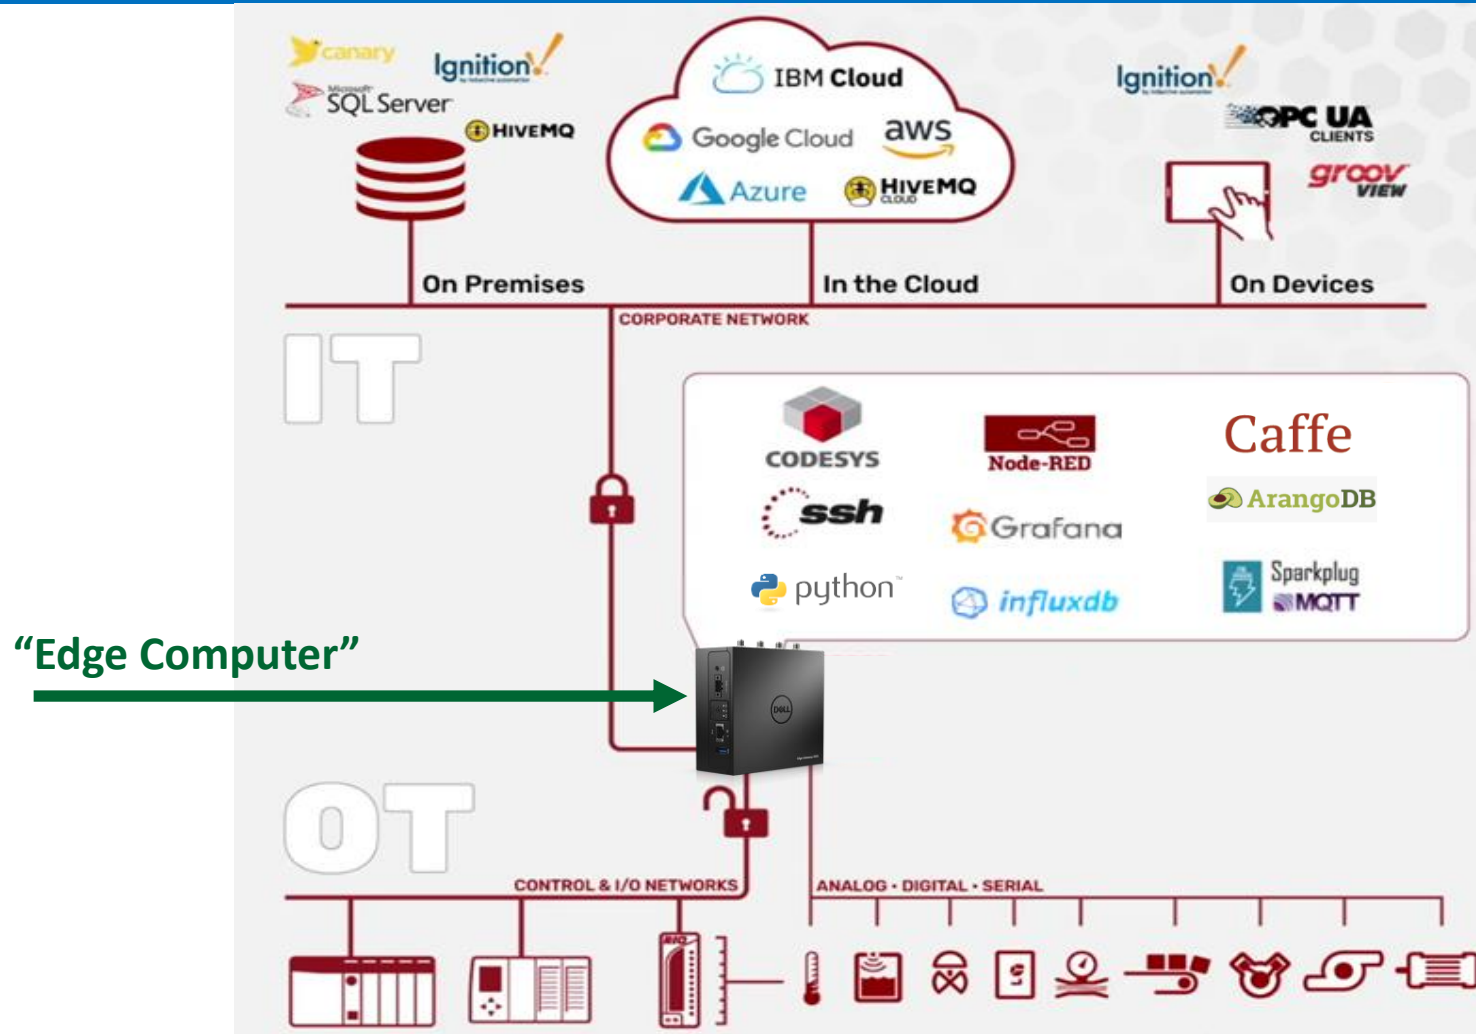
canary
Ignition
Microsoft SQL Server
HIVEMQ
IBM Cloud
Google Cloud
aws
Azure
HIVEMQ CLOUD
Ignition
OPC UA CLIENTS
groov VIEW
On Premises
In the Cloud
On Devices
CORPORATE NETWORK
IT
CODESYS
Node-RED
Caffe
ssh
Grafana
ArangoDB
python
influxdb
Sparkplug MQTT
"Edge Computer"
DELL
OT
CONTROL & I/O NETWORKS
ANALOG · DIGITAL · SERIAL